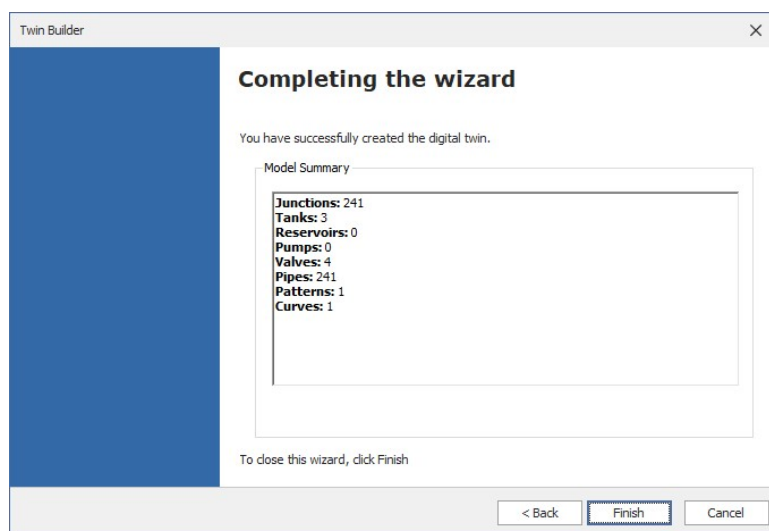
Twin Builder

×

Completing the wizard

You have successfully created the digital twin.

Model Summary

**Junctions:** 241
**Tanks:** 3
**Reservoirs:** 0
**Pumps:** 0
**Valves:** 4
**Pipes:** 241
**Patterns:** 1
**Curves:** 1

To close this wizard, click Finish

< Back

Finish

Cancel